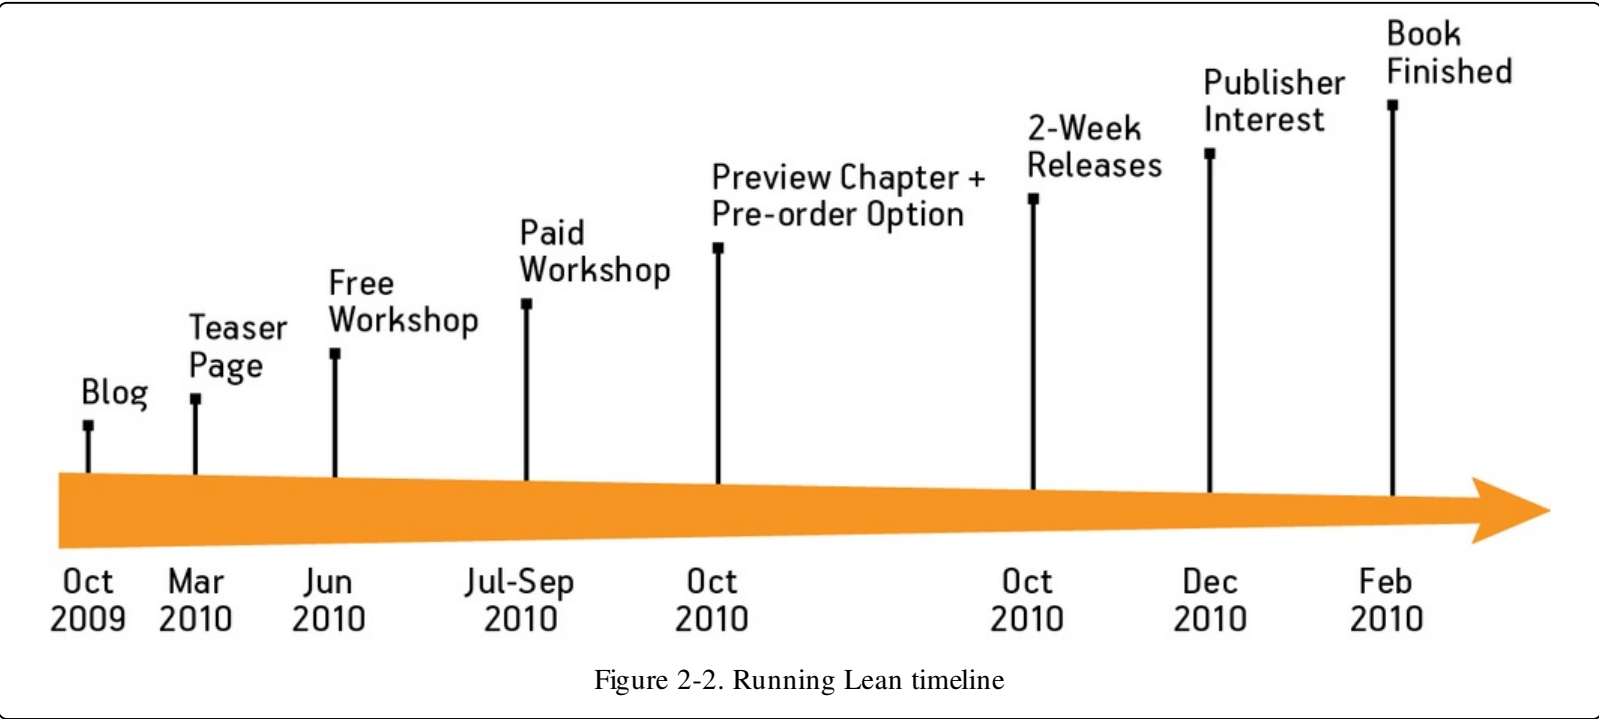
Blog
Teaser Page
Free Workshop
Paid Workshop
Preview Chapter + Pre-order Option
2-Week Releases
Publisher Interest
Book Finished

Oct 2009
Mar 2010
Jun 2010
Jul-Sep 2010
Oct 2010
Oct 2010
Dec 2010
Feb 2010

Figure 2-2. Running Lean timeline